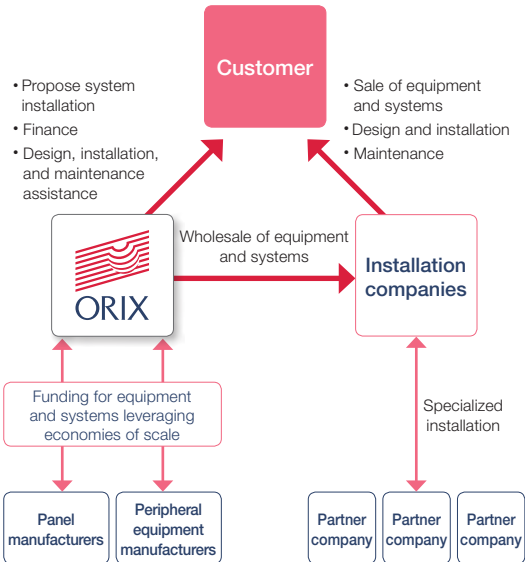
Customer

• Propose system installation
• Finance
• Design, installation, and maintenance assistance

• Sale of equipment and systems
• Design and installation
• Maintenance

ORIX

Wholesale of equipment and systems

Installation companies

Funding for equipment and systems leveraging economies of scale

Specialized installation

Panel manufacturers

Peripheral equipment manufacturers

Partner company

Partner company

Partner company